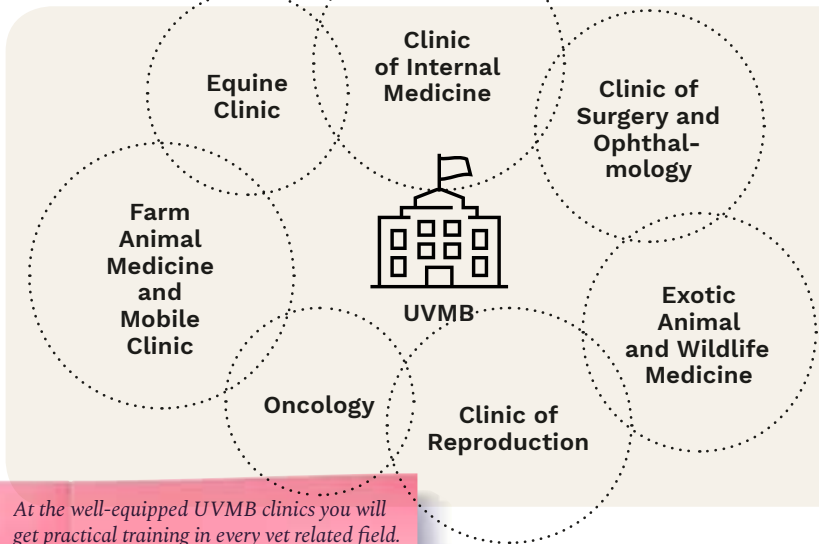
Equine Clinic

Clinic of Internal Medicine

Clinic of Surgery and Ophthalmology

Farm Animal Medicine and Mobile Clinic

UVMB

Exotic Animal and Wildlife Medicine

Oncology

Clinic of Reproduction

At the well-equipped UVMB clinics you will get practical training in every vet related field.